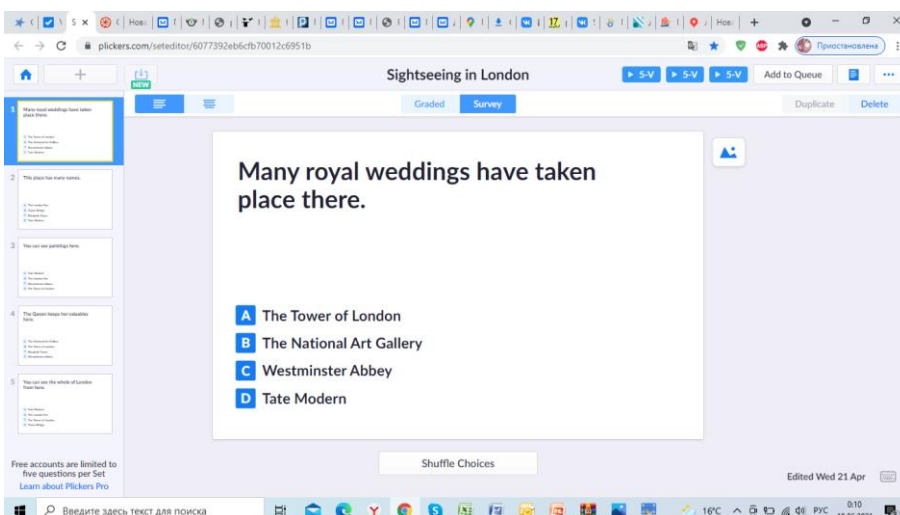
plickers.com/seteditor/6077392eb6cfb70012c6951b

Приостановлена

NEW

Sightseeing in London

5-V 5-V 5-V Add to Queue

Graded Survey

Duplicate Delete

1 Many royal weddings have taken place there.

2 This place has many names.

3 You can see paintings here.

4 The Queen keeps her valuables here.

5 You can see the whole of London from here.

Many royal weddings have taken place there.

A The Tower of London

B The National Art Gallery

C Westminster Abbey

D Tate Modern

Shuffle Choices

Free accounts are limited to five questions per Set

Learn about Plickers Pro

Edited Wed 21 Apr

Введите здесь текст для поиска

16°C РУС 0:10